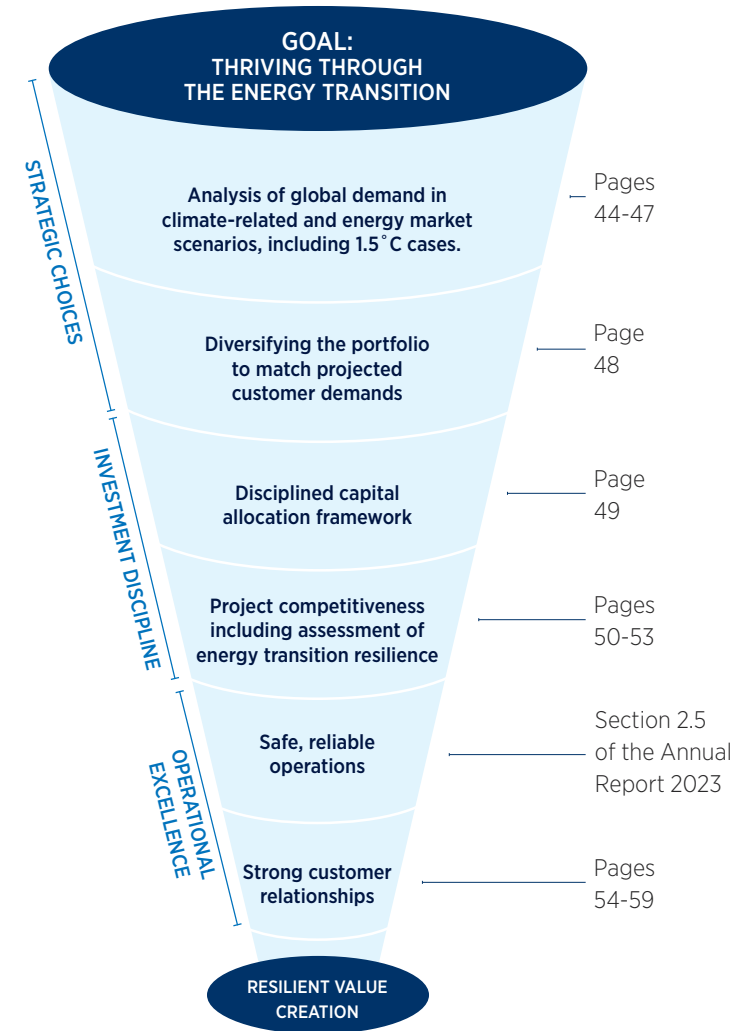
GOAL:
THRIVING THROUGH
THE ENERGY TRANSITION

STRATEGIC CHOICES

Analysis of global demand in climate-related and energy market scenarios, including 1.5˚C cases.

Pages 44-47

Diversifying the portfolio to match projected customer demands

Page 48

INVESTMENT DISCIPLINE

Disciplined capital allocation framework

Page 49

Project competitiveness including assessment of energy transition resilience

Pages 50-53

OPERATIONAL EXCELLENCE

Safe, reliable operations

Section 2.5 of the Annual Report 2023

Strong customer relationships

Pages 54-59

RESILIENT VALUE CREATION